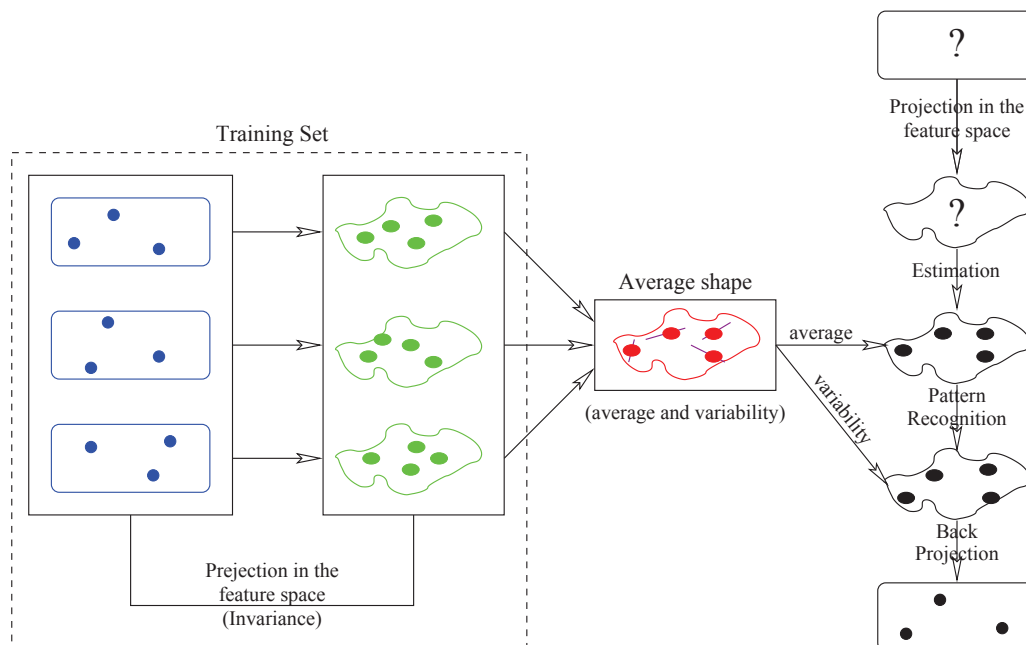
Training Set

Prejection in the feature space (Invariance)

Average shape

(average and variability)

average

variability

?

Projection in the feature space

?

Estimation

Pattern Recognition

Back Projection